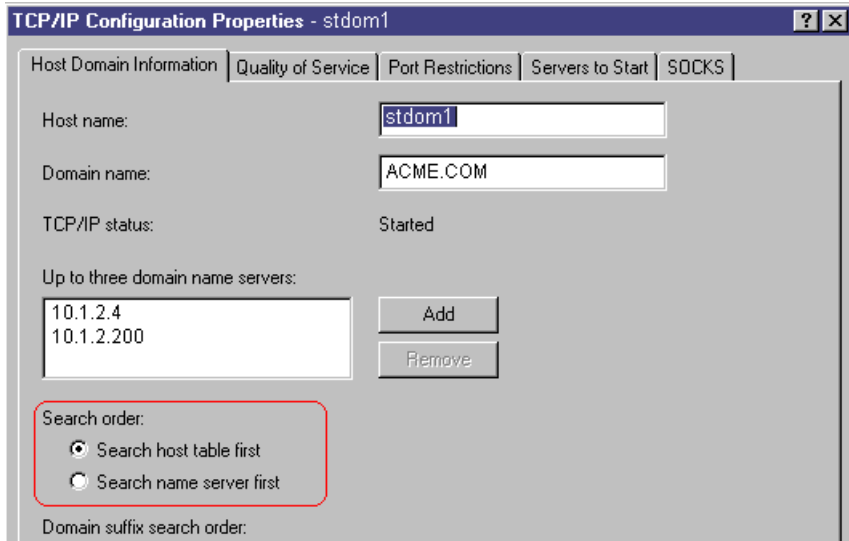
TCP/IP Configuration Properties - stdom1

?

Host Domain Information | Quality of Service | Port Restrictions | Servers to Start | SOCKS

Host name: stdom1

Domain name: ACME.COM

TCP/IP status: Started

Up to three domain name servers:

10.1.2.4
10.1.2.200

Add

Remove

Search order:

Search host table first

Search name server first

Domain suffix search order: